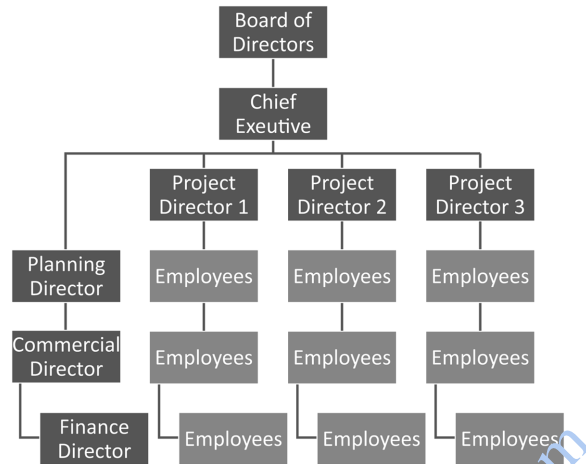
Board of Directors

Chief Exeutive

Project Director 1

Project Director 2

Project Director 3

Planning Director

Commercial Director

Finance Director

Employees

Employees

Employees

Employees

Employees

Employees

Employees

Employees

Employees